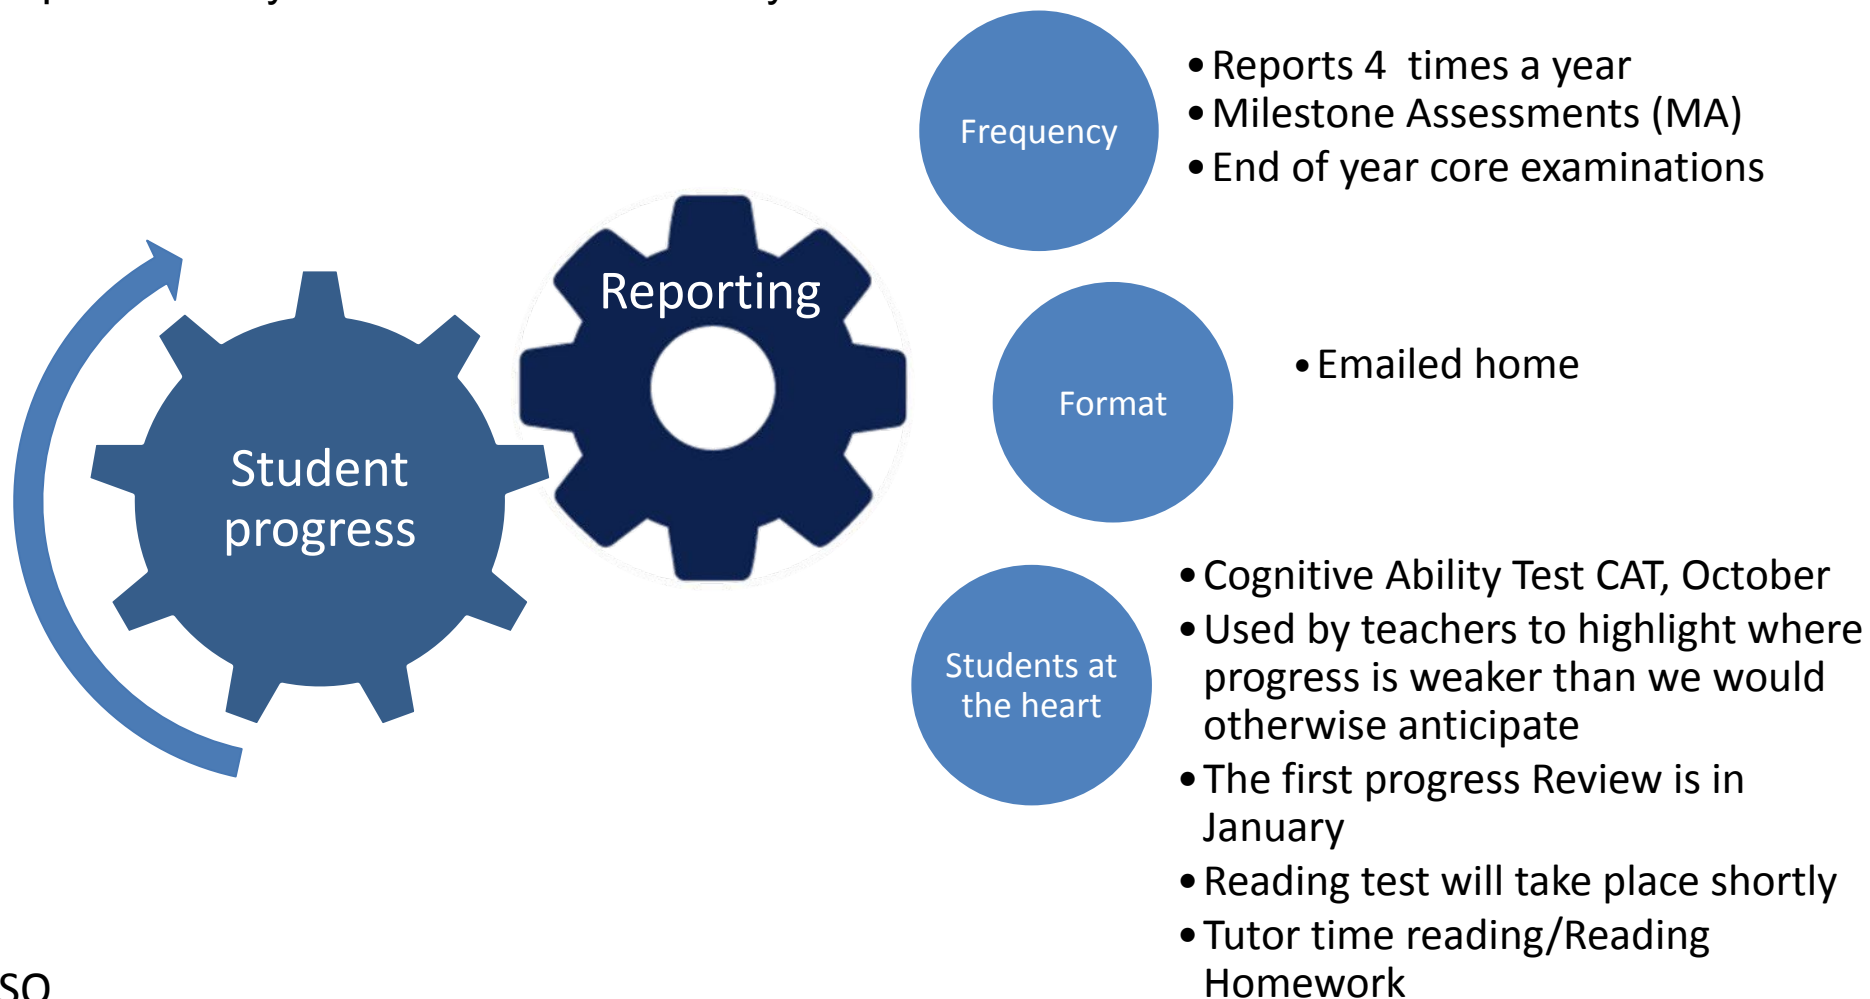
Student progress

Reporting

Frequency

• Reports 4 times a year
• Milestone Assessments (MA)
• End of year core examinations

Format

• Emailed home

Students at the heart

• Cognitive Ability Test CAT, October
• Used by teachers to highlight where progress is weaker than we would otherwise anticipate
• The first progress Review is in January
• Reading test will take place shortly
• Tutor time reading/Reading Homework

SO